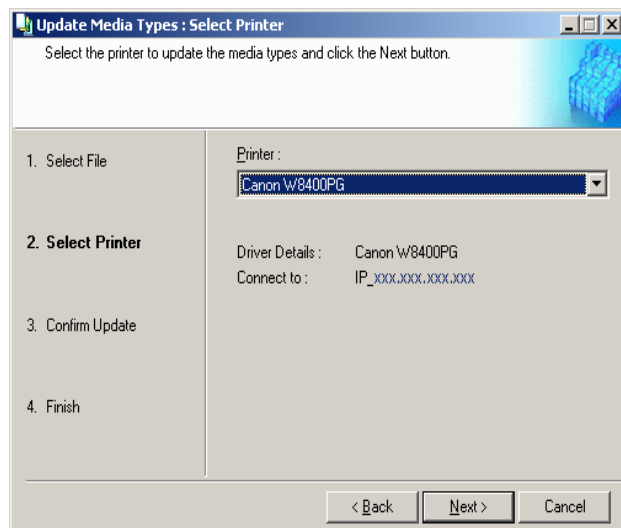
Update Media Types : Select Printer

Select the printer to update the media types and click the Next button.

1. Select File

2. Select Printer

3. Confirm Update

4. Finish

Printer :

Canon W8400PG

Driver Details : Canon W8400PG

Connect to : IP_xxx.xxx.xxx.xxx

< Back

Next >

Cancel